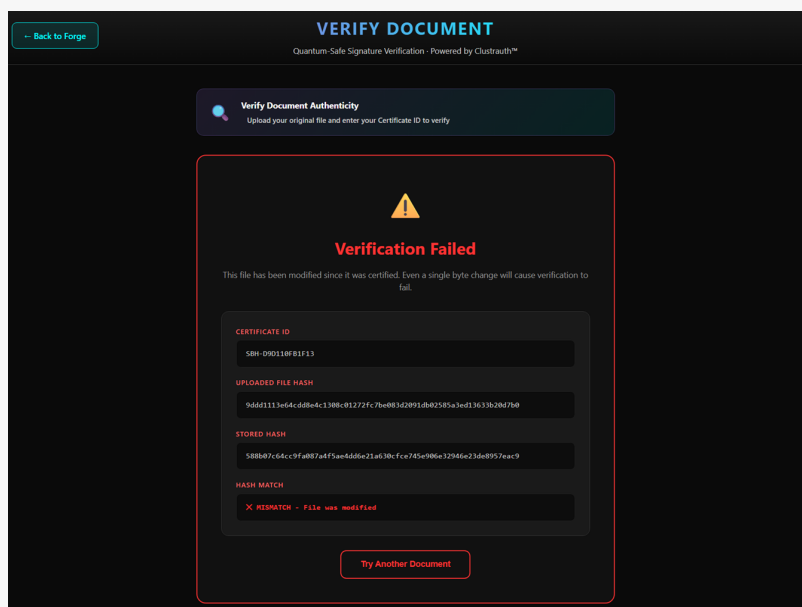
← Back to Forge

VERIFY DOCUMENT

Quantum-Safe Signature Verification · Powered by Clustrauth™

Verify Document Authenticity

Upload your original file and enter your Certificate ID to verify

Verification Failed

This file has been modified since it was certified. Even a single byte change will cause verification to fail.

CERTIFICATE ID

SBH-D9D110FB1F13

UPLOADED FILE HASH

9ddd1113e64cdd8e4c1308c01272fc7be083d2091db02585a3ed13633b20d7b0

STORED HASH

588b07c64cc9fa087a4f5ae4dd6e21a630cfce745e906e32946e23de8957eac9

HASH MATCH

✕ MISMATCH - File was modified

Try Another Document